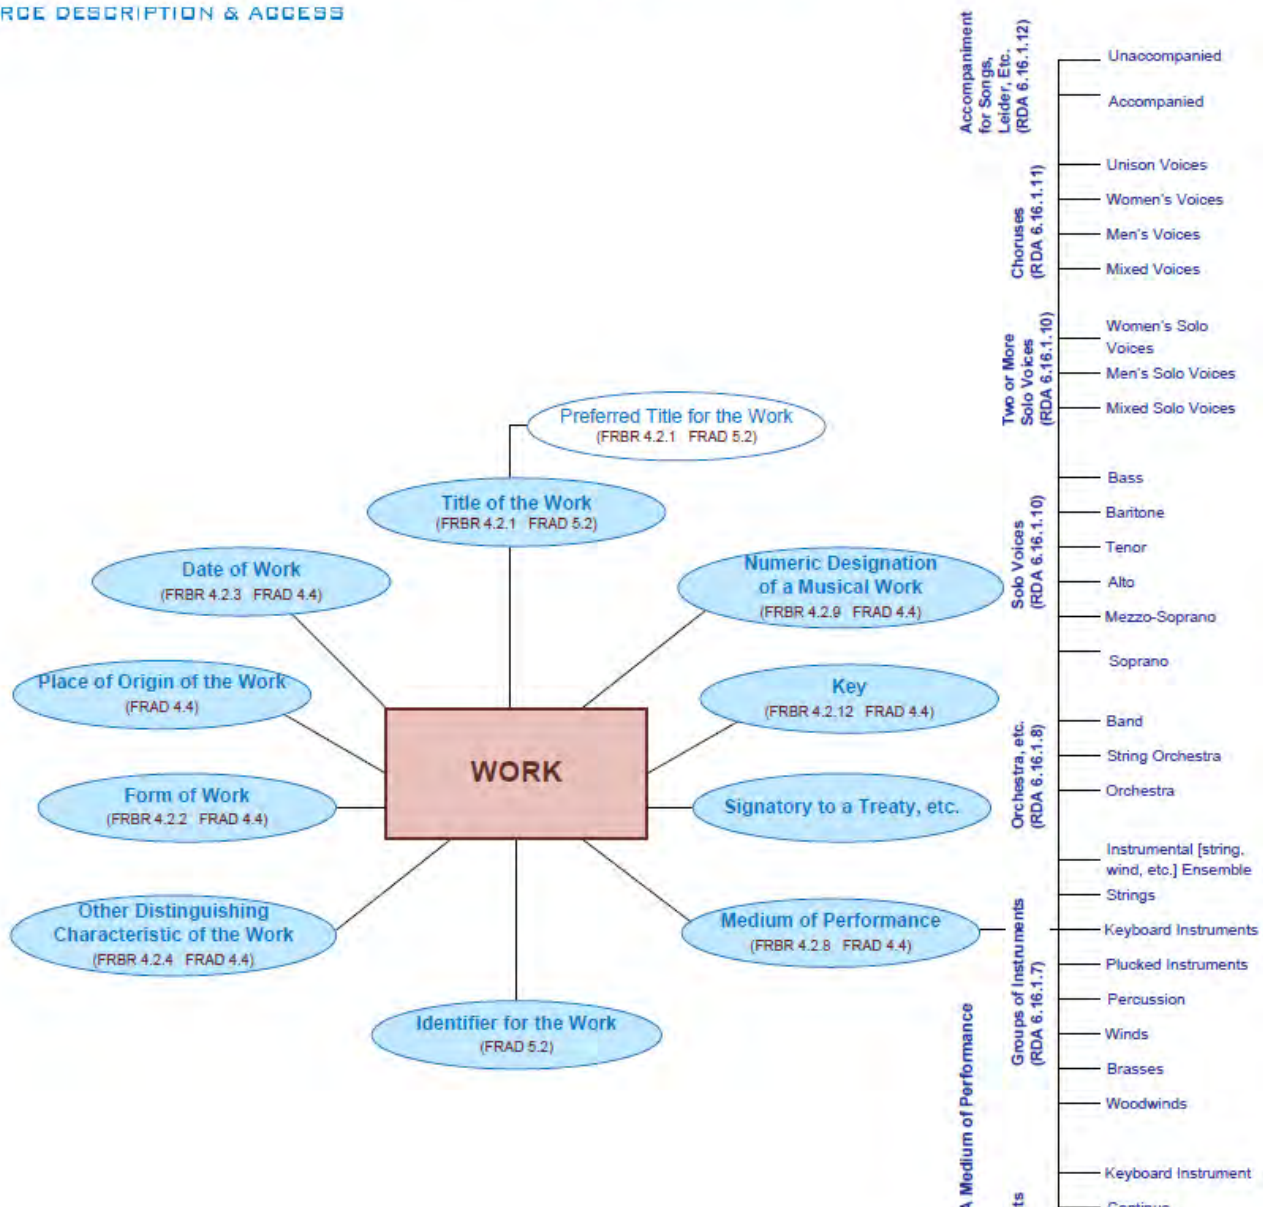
RCE DESCRIPTION & ACCESS

Preferred Title for the Work
(FRBR 4.2.1 FRAD 5.2)

Title of the Work
(FRBR 4.2.1 FRAD 5.2)

Date of Work
(FRBR 4.2.3 FRAD 4.4)

Numeric Designation of a Musical Work
(FRBR 4.2.9 FRAD 4.4)

Place of Origin of the Work
(FRAD 4.4)

Key
(FRBR 4.2.12 FRAD 4.4)

WORK

Form of Work
(FRBR 4.2.2 FRAD 4.4)

Signatory to a Treaty, etc.

Other Distinguishing Characteristic of the Work
(FRBR 4.2.4 FRAD 4.4)

Medium of Performance
(FRBR 4.2.8 FRAD 4.4)

Identifier for the Work
(FRAD 5.2)

Accompaniment for Songs, Leider, Etc. (RDA 6.16.1.12)
Unaccompanied
Accompanied

Choruses (RDA 6.16.1.11)
Unison Voices
Women's Voices
Men's Voices
Mixed Voices

Two or More Solo Voices (RDA 6.16.1.10)
Women's Solo Voices
Men's Solo Voices
Mixed Solo Voices

Solo Voices (RDA 6.16.1.10)
Bass
Baritone
Tenor
Alto
Mezzo-Soprano
Soprano

Orchestra, etc. (RDA 6.16.1.8)
Band
String Orchestra
Orchestra

Groups of Instruments (RDA 6.16.1.7)
Instrumental [string, wind, etc.] Ensemble
Strings
Keyboard Instruments
Plucked Instruments
Percussion
Winds
Brasses
Woodwinds

A Medium of Performance

ts
Keyboard Instrument
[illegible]